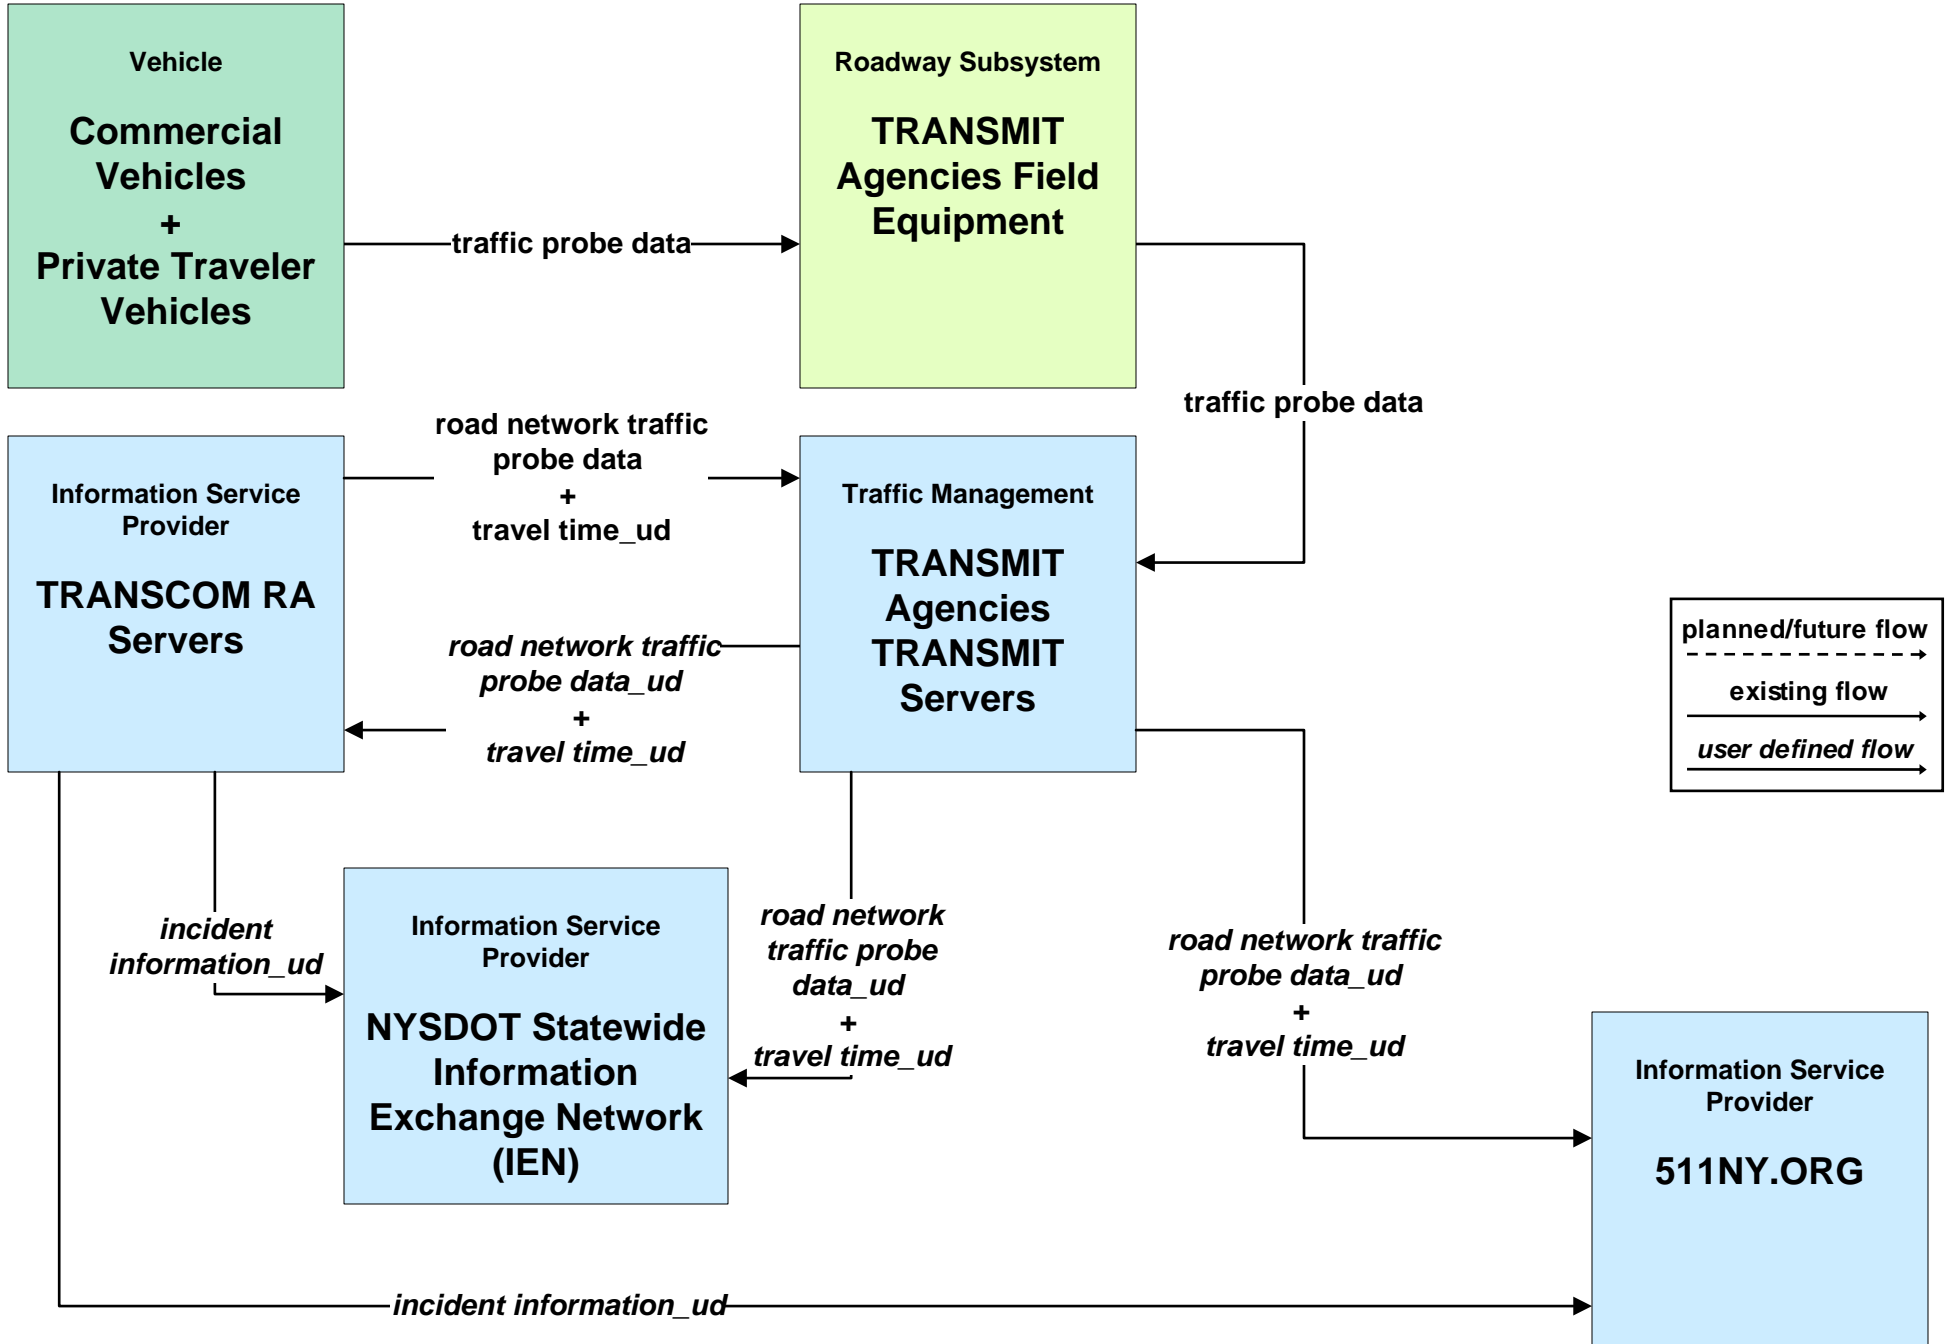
Vehicle

Commercial Vehicles
+
Private Traveler Vehicles

traffic probe data

Roadway Subsystem

TRANSMIT Agencies Field Equipment

traffic probe data

Information Service Provider

TRANSCOM RA Servers

road network traffic probe data
+
travel time_ud

Traffic Management

TRANSMIT Agencies TRANSMIT Servers

road network traffic probe data_ud
+
travel time_ud

planned/future flow

existing flow

user defined flow

incident information_ud

Information Service Provider

NYSDOT Statewide Information Exchange Network (IEN)

road network traffic probe data_ud
+
travel time_ud

road network traffic probe data_ud
+
travel time_ud

Information Service Provider

511NY.ORG

incident information_ud